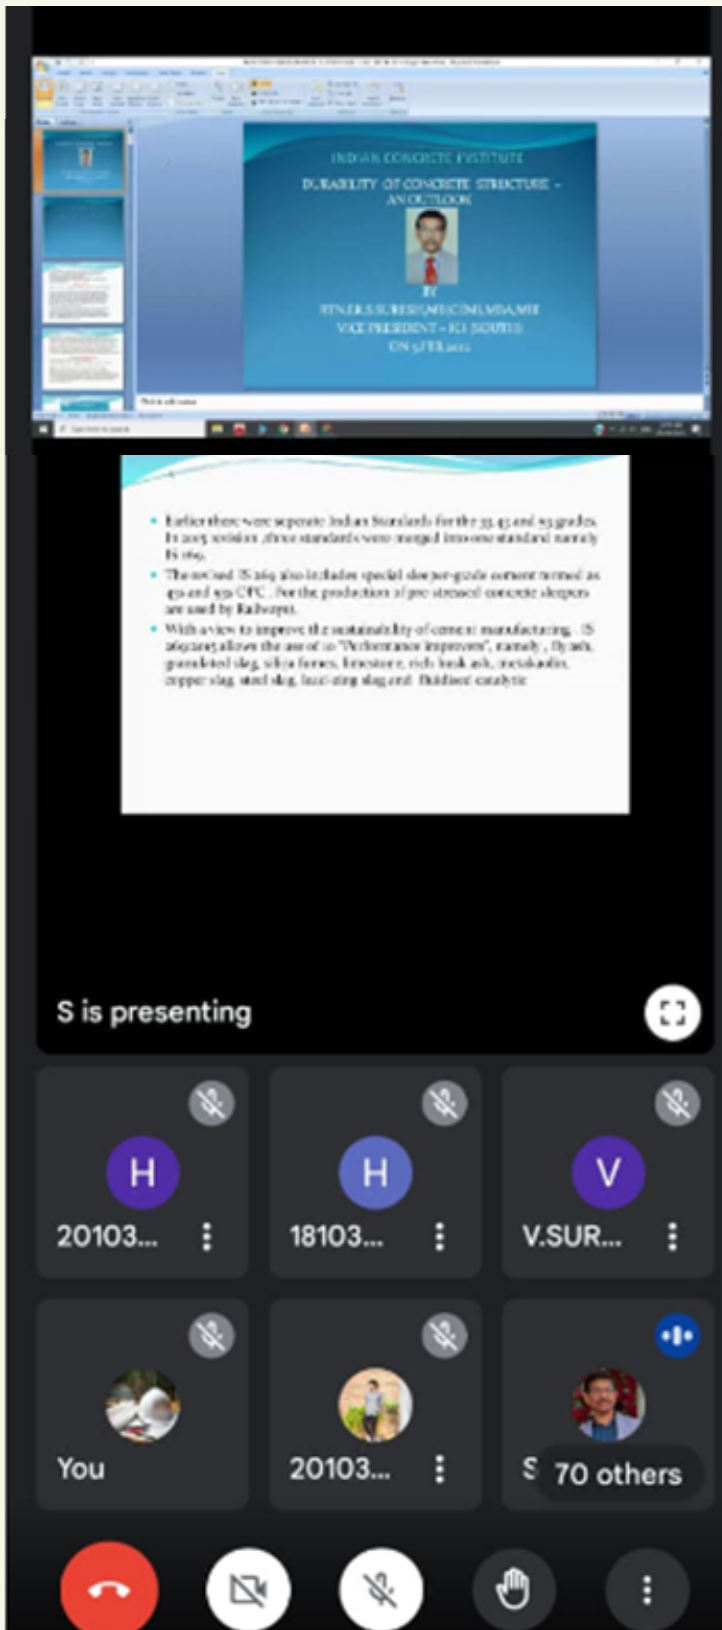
INDIAN CONCRETE INSTITUTE

DURABILITY OF CONCRETE STRUCTURE – AN OUTLOOK

BY

ER.S.SURESH,ME(CIVIL),MBA,MIE
VICE PRESIDENT – ICI (SOUTH)
ON 5 FEB 2022

Click to add notes

- Earlier there were seperate Indian Standards for the 33, 43 and 53 grades. In 2015 revision, three standards were merged into one standard namely IS 269.
- The revised IS 269 also includes special sleeper-grade cement termed as 43S and 53S OPC. For the production of pre-stressed concrete sleepers are used by Railways.
- With a view to improve the sustainability of cement manufacturing, IS 269:2015 allows the use of 10 "Performance improvers", namely, fly ash, granulated slag, silica fumes, limestone, rich husk ash, metakaolin, copper slag, steel slag, lead-zinc slag and fluidised catalytic

S is presenting

H
20103...

H
18103...

V
V.SUR...

You

20103...

S 70 others